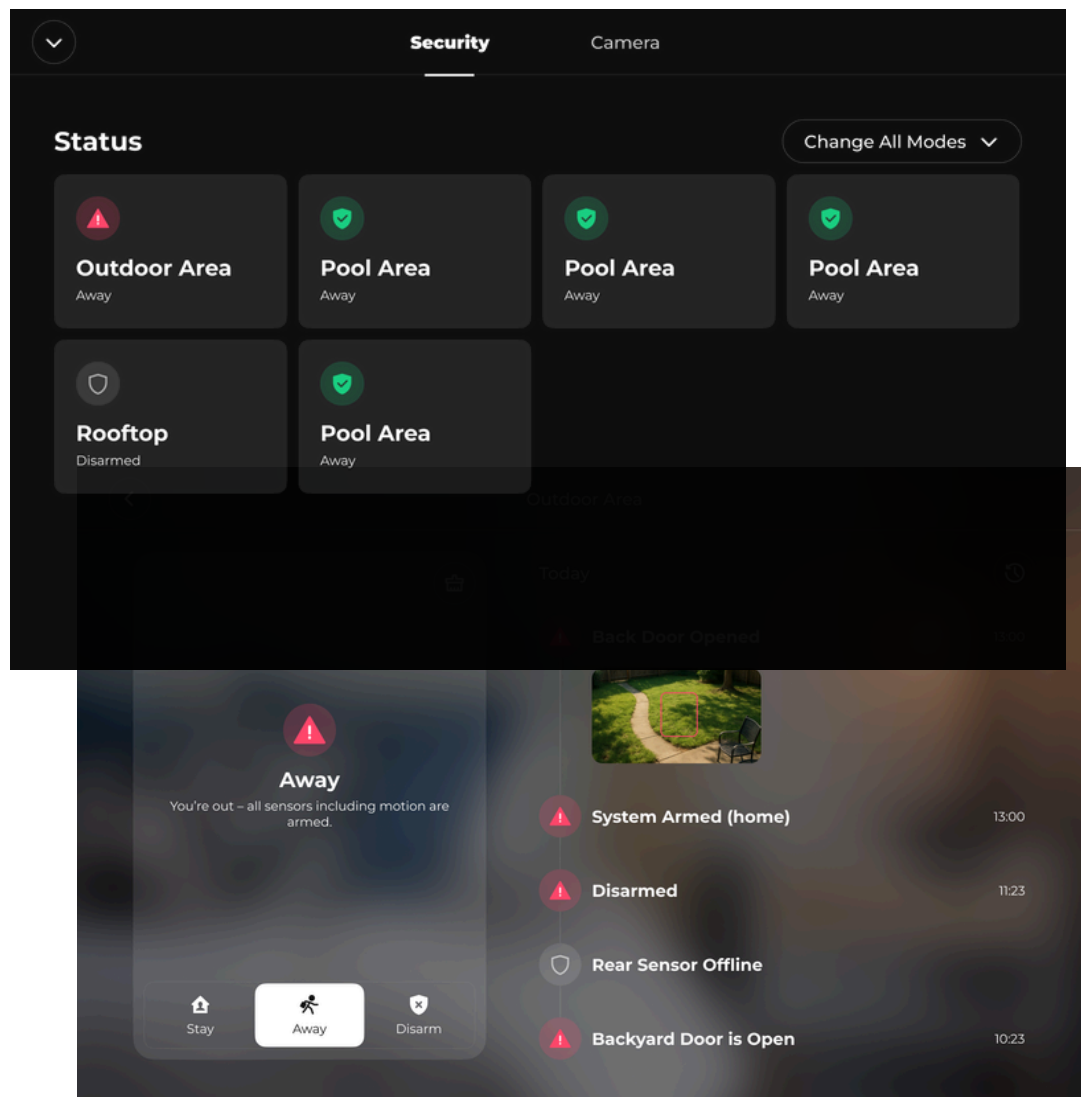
Security Camera

Status

Change All Modes

Outdoor Area
Away

Pool Area
Away

Pool Area
Away

Pool Area
Away

Rooftop
Disarmed

Pool Area
Away

Outdoor Area

Today

Back Door Opened 13:00

Away
You're out – all sensors including motion are armed.

Stay Away Disarm

System Armed (home) 13:00

Disarmed 11:23

Rear Sensor Offline

Backyard Door is Open 10:23